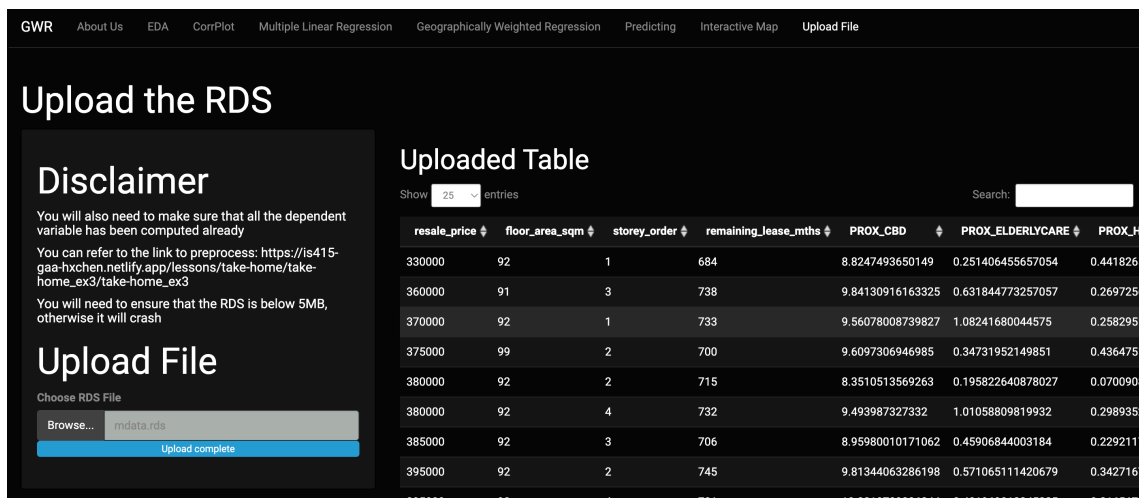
GWR About Us EDA CorrPlot Multiple Linear Regression Geographically Weighted Regression Predicting Interactive Map Upload File

Upload the RDS

Disclaimer

You will also need to make sure that all the dependent variable has been computed already

You can refer to the link to preprocess: https://is415-gaa-hxchen.netlify.app/lessons/take-home/take-home_ex3/take-home_ex3

You will need to ensure that the RDS is below 5MB, otherwise it will crash

Upload File

Choose RDS File

Browse... mdata.rds

Upload complete

Uploaded Table

Show 25 entries

Search:

| resale_price | floor_area_sqm | storey_order | remaining_lease_mths | PROX_CBD | PROX_ELDERLYCARE | PROX_H |
|---|---|---|---|---|---|---|
| 330000 | 92 | 1 | 684 | 8.8247493650149 | 0.251406455657054 | 0.441826 |
| 360000 | 91 | 3 | 738 | 9.84130916163325 | 0.631844773257057 | 0.269725 |
| 370000 | 92 | 1 | 733 | 9.56078008739827 | 1.08241680044575 | 0.258295 |
| 375000 | 99 | 2 | 700 | 9.6097306946985 | 0.34731952149851 | 0.436475 |
| 380000 | 92 | 2 | 715 | 8.3510513569263 | 0.195822640878027 | 0.070090 |
| 380000 | 92 | 4 | 732 | 9.493987327332 | 1.01058809819932 | 0.298935 |
| 385000 | 92 | 3 | 706 | 8.95980010171062 | 0.45906844003184 | 0.229211 |
| 395000 | 92 | 2 | 745 | 9.81344063286198 | 0.571065111420679 | 0.342716 |